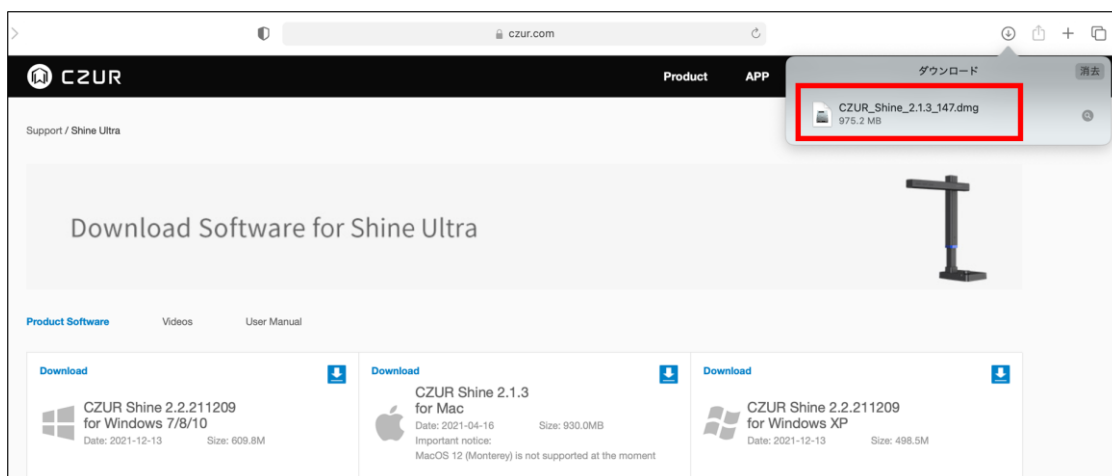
czur.com

CZUR

Product APP

ダウンロード 消去

CZUR_Shine_2.1.3_147.dmg
975.2 MB

Support / Shine Ultra

Download Software for Shine Ultra

Product Software Videos User Manual

Download

CZUR Shine 2.2.211209 for Windows 7/8/10
Date: 2021-12-13 Size: 609.8M

Download

CZUR Shine 2.1.3 for Mac
Date: 2021-04-16 Size: 930.0MB
Important notice:
MacOS 12 (Monterey) is not supported at the moment

Download

CZUR Shine 2.2.211209 for Windows XP
Date: 2021-12-13 Size: 498.5M